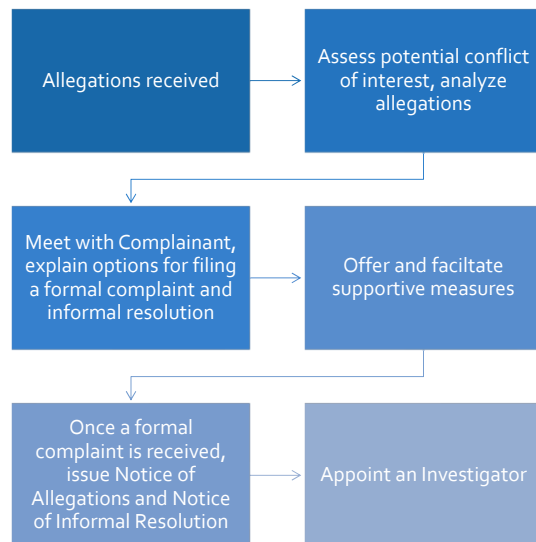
Allegations received

Assess potential conflict of interest, analyze allegations

Meet with Complainant, explain options for filing a formal complaint and informal resolution

Offer and faciltate supportive measures

Once a formal complaint is received, issue Notice of Allegations and Notice of Informal Resolution

Appoint an Investigator